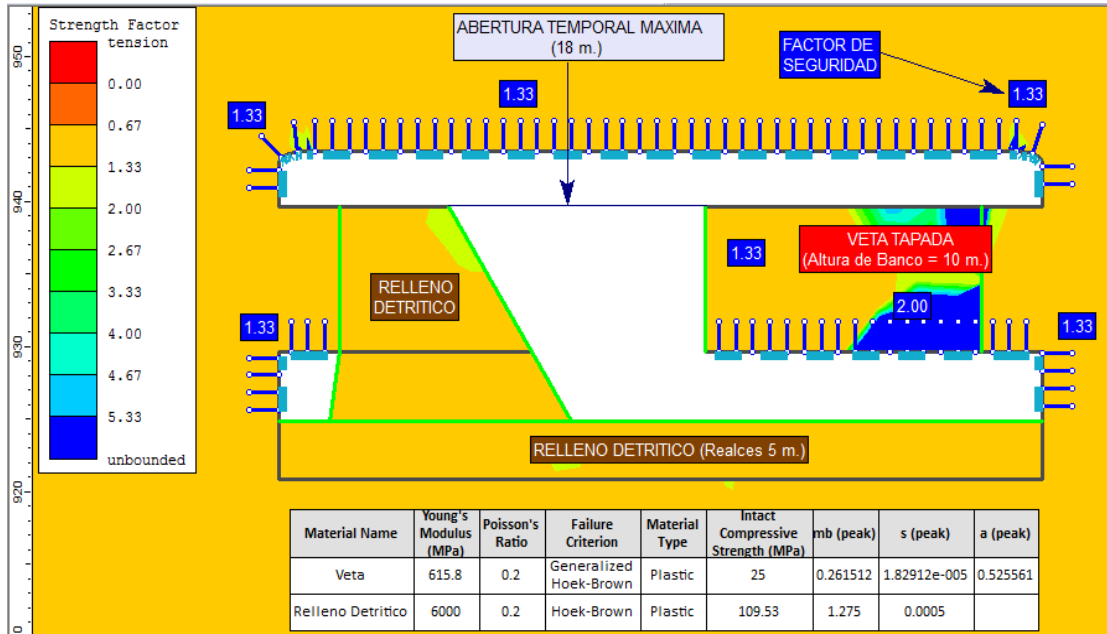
950
940
930
920
910

Strength Factor
tension
0.00
0.67
1.33
2.00
2.67
3.33
4.00
4.67
5.33
unbounded

ABERTURA TEMPORAL MAXIMA
(18 m.)

FACTOR DE SEGURIDAD

1.33
1.33
1.33
1.33
1.33
1.33

VETA TAPADA
(Altura de Banco = 10 m.)

RELLENO DETRITICO

2.00

RELLENO DETRITICO (Realces 5 m.)

| Material Name | Young's Modulus (MPa) | Poisson's Ratio | Failure Criterion | Material Type | Intact Compressive Strength (MPa) | mb (peak) | s (peak) | a (peak) |
|---|---|---|---|---|---|---|---|---|
| Veta | 615.8 | 0.2 | Generalized Hoek-Brown | Plastic | 25 | 0.261512 | 1.82912e-005 | 0.525561 |
| Relleno Detritico | 6000 | 0.2 | Hoek-Brown | Plastic | 109.53 | 1.275 | 0.0005 | |